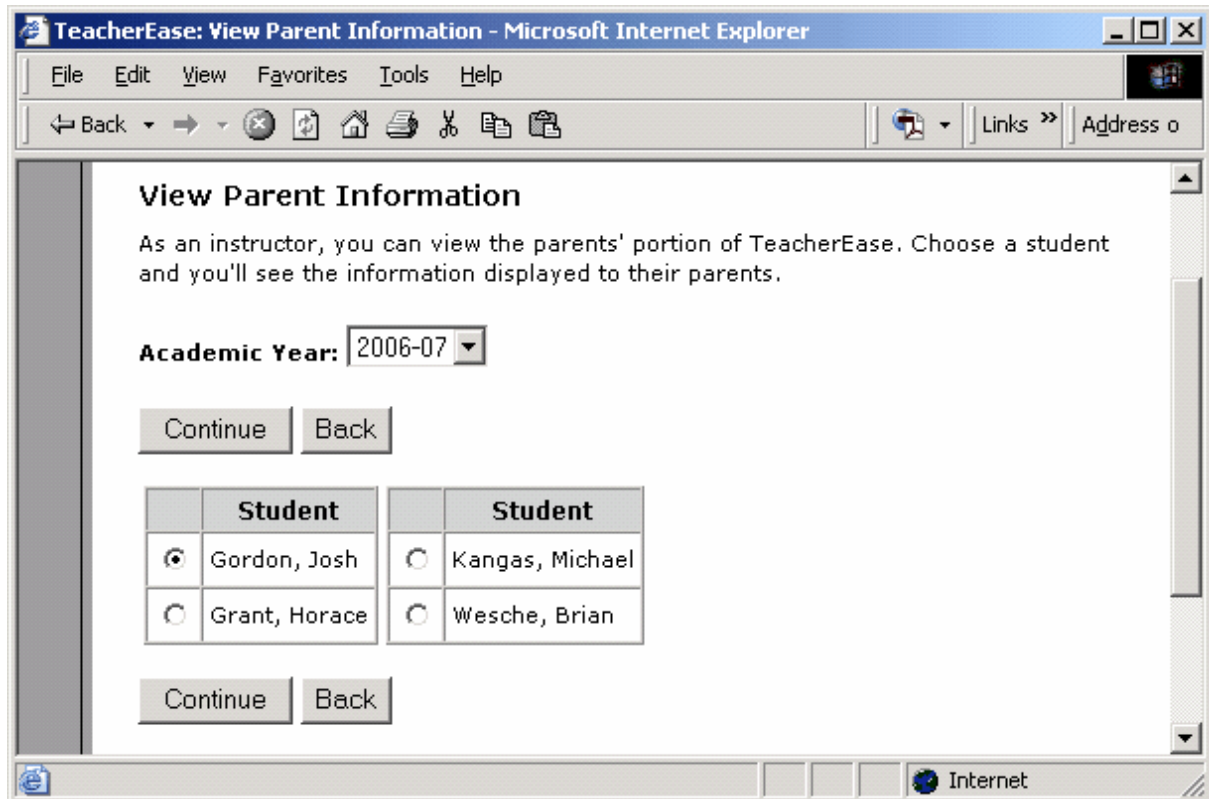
TeacherEase: View Parent Information - Microsoft Internet Explorer

File Edit View Favorites Tools Help

Back Links » Address

View Parent Information

As an instructor, you can view the parents' portion of TeacherEase. Choose a student and you'll see the information displayed to their parents.

Academic Year: 2006-07

Continue Back

| | Student |
|---|---|
| ◉ | Gordon, Josh |
| ○ | Grant, Horace |

| | Student |
|---|---|
| ○ | Kangas, Michael |
| ○ | Wesche, Brian |

Continue Back

Internet